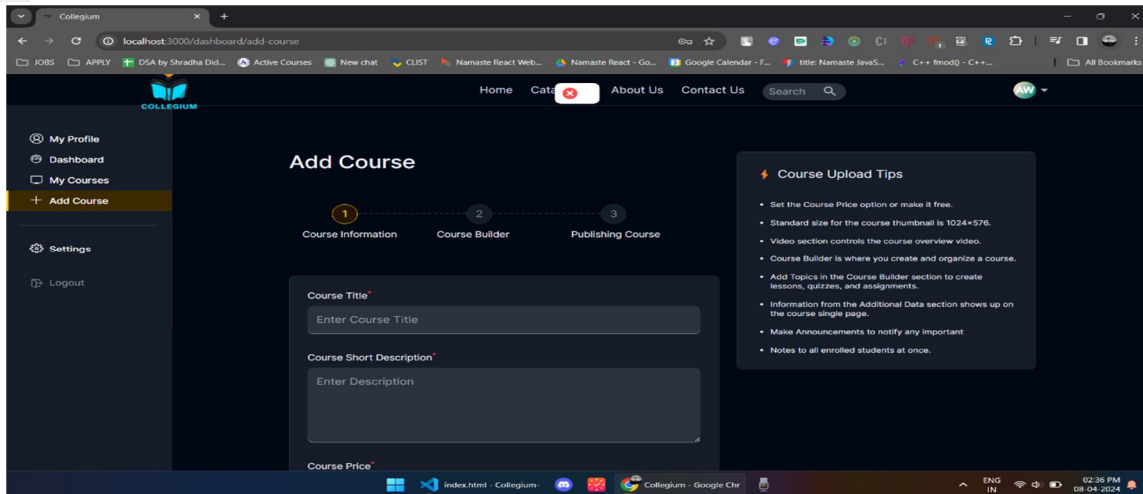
Collegium
localhost:3000/dashboard/add-course
JOBS APPLY DSA by Shradha Did... Active Courses New chat CLIST Namaste React Web... Namaste React - Go... Google Calendar - F... title: Namaste JavaS... C++ fmod() - C++... All Bookmarks

COLLEGIUM
Home Cata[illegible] About Us Contact Us Search
AW

My Profile
Dashboard
My Courses
Add Course
Settings
Logout

Add Course

1 Course Information
2 Course Builder
3 Publishing Course

Course Title*
Enter Course Title

Course Short Description*
Enter Description

Course Price*

Course Upload Tips
• Set the Course Price option or make it free.
• Standard size for the course thumbnail is 1024×576.
• Video section controls the course overview video.
• Course Builder is where you create and organize a course.
• Add Topics in the Course Builder section to create lessons, quizzes, and assignments.
• Information from the Additional Data section shows up on the course single page.
• Make Announcements to notify any important
• Notes to all enrolled students at once.

index.html - Collegium-
Collegium - Google Chr
ENG IN
02:36 PM
08-04-2024